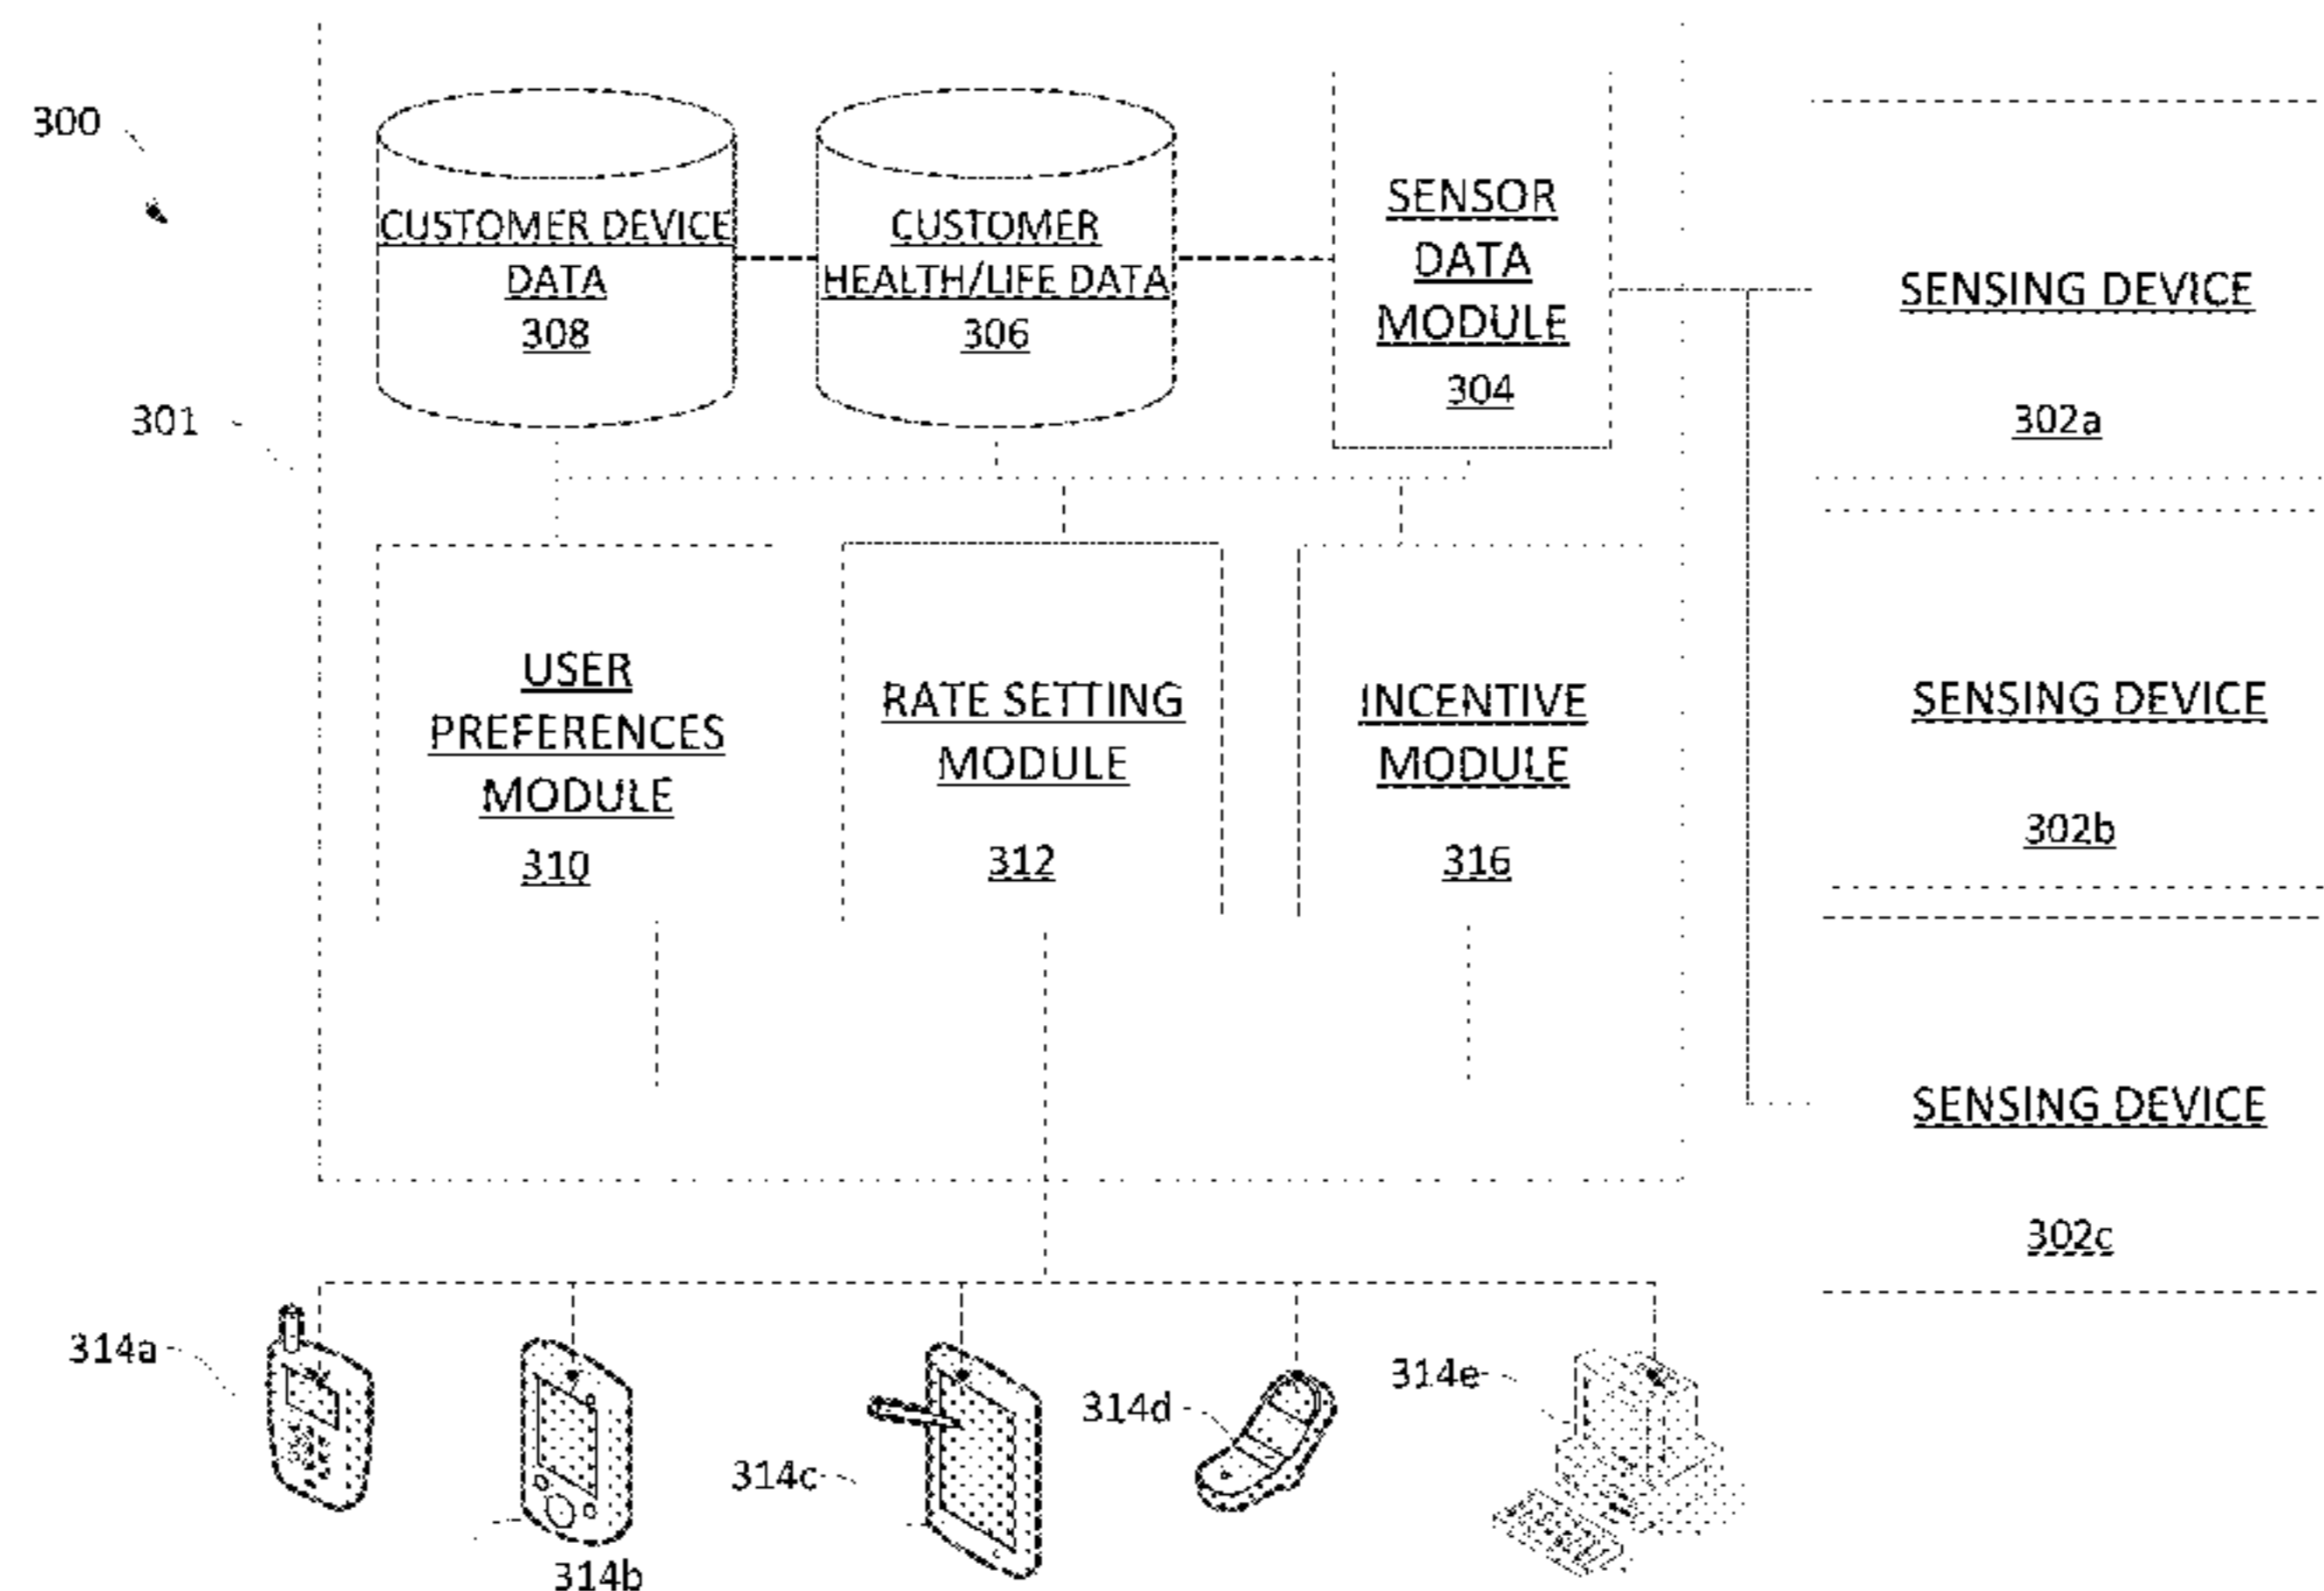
300

301

CUSTOMER DEVICE DATA
308

CUSTOMER HEALTH/LIFE DATA
306

SENSOR DATA MODULE
304

SENSING DEVICE
302a

USER PREFERENCES MODULE
310

RATE SETTING MODULE
312

INCENTIVE MODULE
316

SENSING DEVICE
302b

SENSING DEVICE
302c

314a

314b

314c

314d

314e